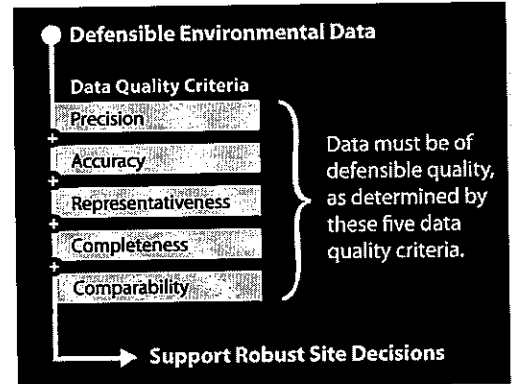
Defensible Environmental Data

Data Quality Criteria

Precision
+
Accuracy
+
Representativeness
+
Completeness
+
Comparability

Data must be of defensible quality, as determined by these five data quality criteria.

Support Robust Site Decisions